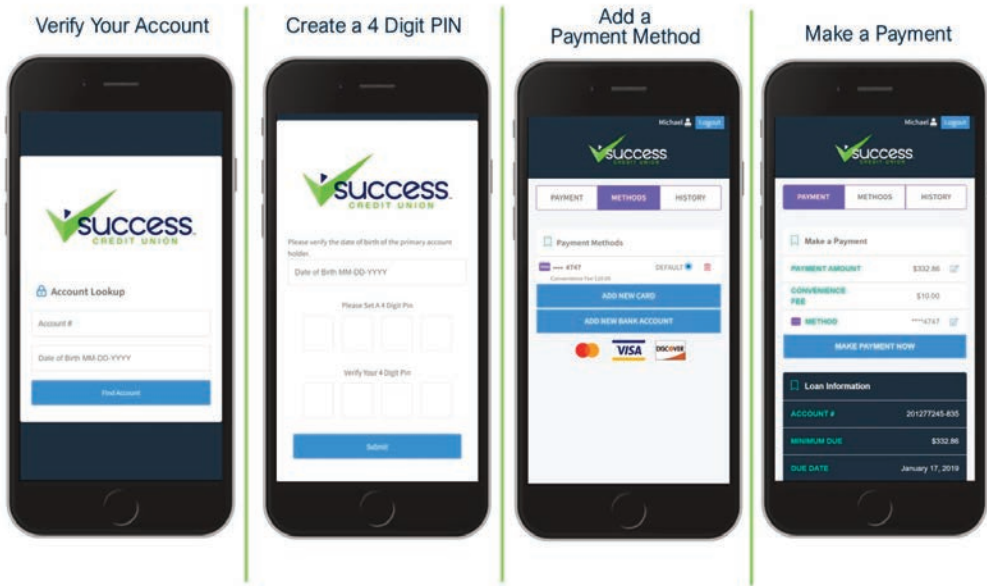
Verify Your Account

success
CREDIT UNION

Account Lookup

Account #

Date of Birth MM-DD-YYYY

Find Account

Create a 4 Digit PIN

success
CREDIT UNION

Please verify the date of birth of the primary account holder.

Date of Birth MM-DD-YYYY

Please Set A 4 Digit Pin

Verify Your 4 Digit Pin

Submit

Add a Payment Method

Michael Logout

success
CREDIT UNION

| PAYMENT | METHODS | HISTORY |
|---|---|---|

Payment Methods

**** 4747 DEFAULT

Convenience Fee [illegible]

ADD NEW CARD

ADD NEW BANK ACCOUNT

VISA DISCOVER

Make a Payment

Michael Logout

success
CREDIT UNION

| PAYMENT | METHODS | HISTORY |
|---|---|---|

Make a Payment

| PAYMENT AMOUNT | $332.86 |
|---|---|
| CONVENIENCE FEE | $10.00 |
| METHOD | ****4747 |

MAKE PAYMENT NOW

Loan Information

| ACCOUNT # | 201277245-835 |
|---|---|
| MINIMUM DUE | $332.86 |
| DUE DATE | January 17, 2019 |